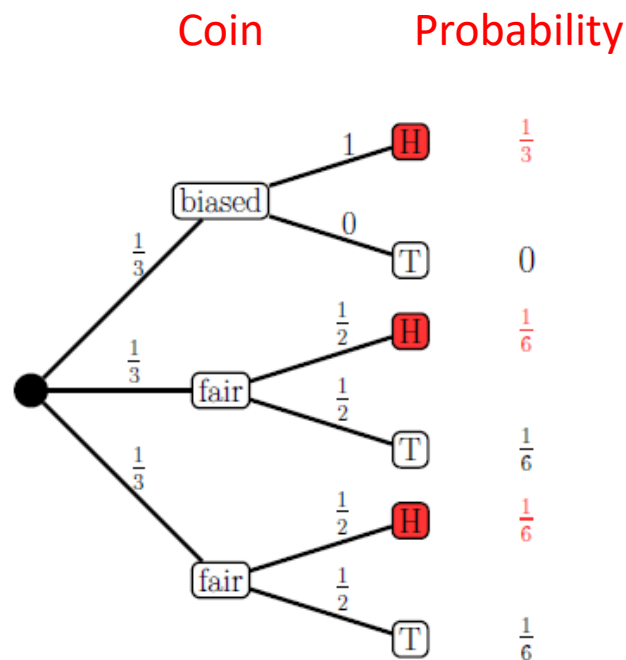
Coin Probability

biased
$\frac{1}{3}$
1
H
$\frac{1}{3}$
0
T
0

fair
$\frac{1}{3}$
$\frac{1}{2}$
H
$\frac{1}{6}$
$\frac{1}{2}$
T
$\frac{1}{6}$

fair
$\frac{1}{3}$
$\frac{1}{2}$
H
$\frac{1}{6}$
$\frac{1}{2}$
T
$\frac{1}{6}$